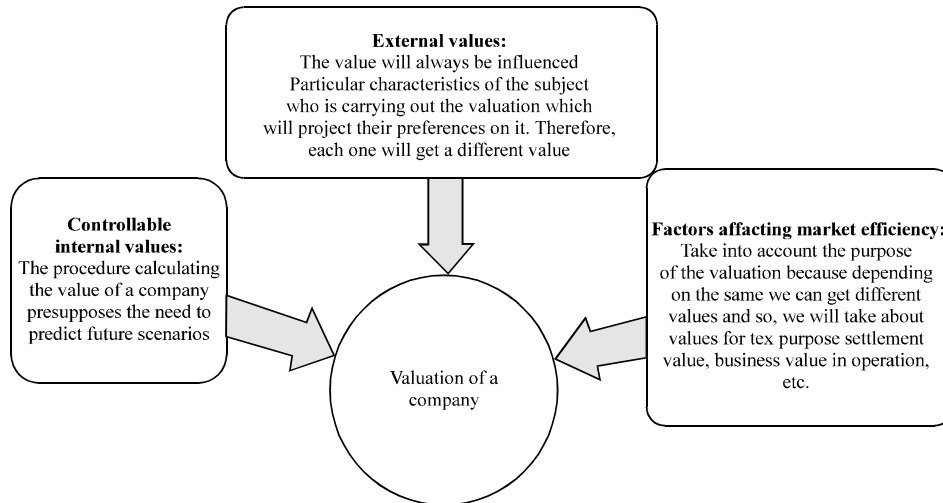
External values:
The value will always be influenced Particular characteristics of the subject who is carrying out the valuation which will project their preferences on it. Therefore, each one will get a different value

Controllable internal values:
The procedure calculating the value of a company presupposes the need to predict future scenarios

Valuation of a company

Factors affacting market efficiency:
Take into account the purpose of the valuation because depending on the same we can get different values and so, we will take about values for tex purpose settlement value, business value in operation, etc.